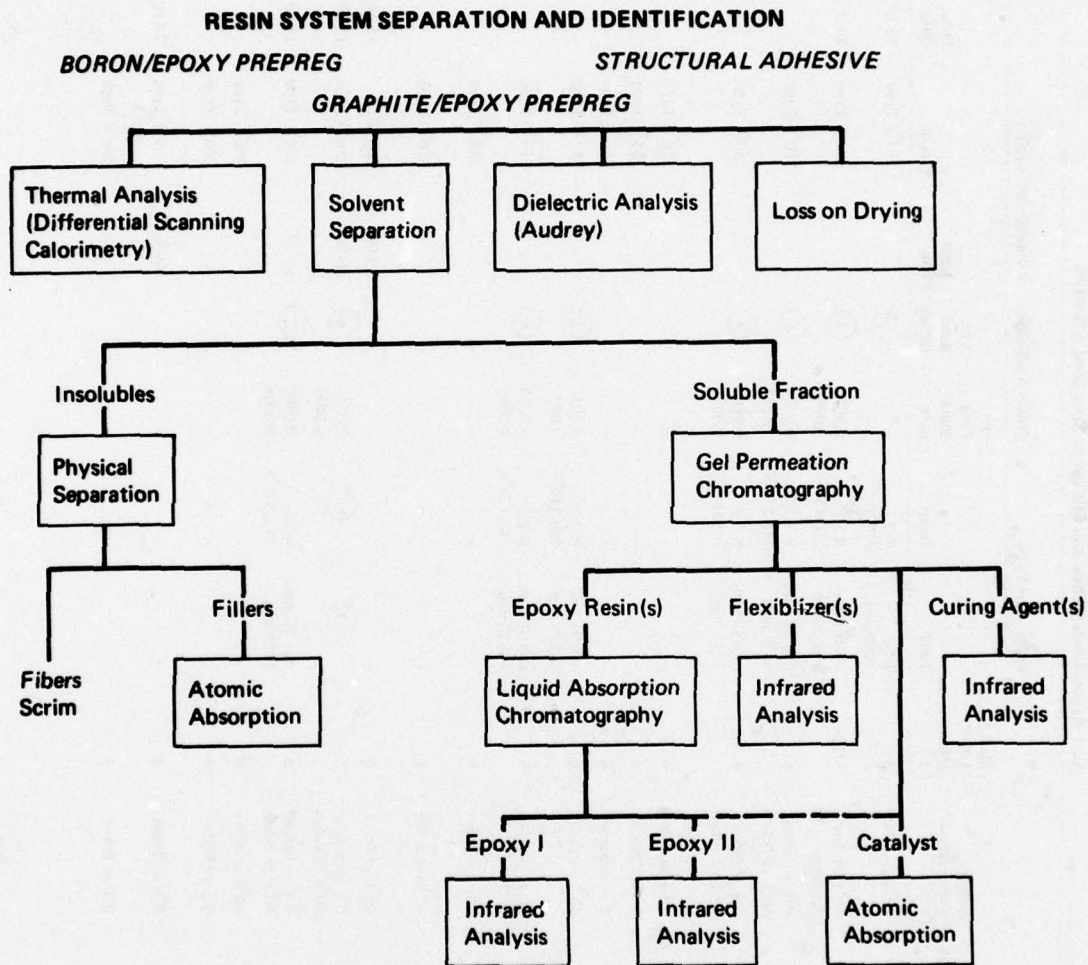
RESIN SYSTEM SEPARATION AND IDENTIFICATION

BORON/EPOXY PREPREG

STRUCTURAL ADHESIVE

GRAPHITE/EPOXY PREPREG

Thermal Analysis (Differential Scanning Calorimetry)

Solvent Separation

Dielectric Analysis (Audrey)

Loss on Drying

Insolubles

Physical Separation

Fibers Scrim

Fillers

Atomic Absorption

Soluble Fraction

Gel Permeation Chromatography

Epoxy Resin(s)

Liquid Absorption Chromatography

Flexiblizer(s)

Infrared Analysis

Curing Agent(s)

Infrared Analysis

Epoxy I

Infrared Analysis

Epoxy II

Infrared Analysis

Catalyst

Atomic Absorption